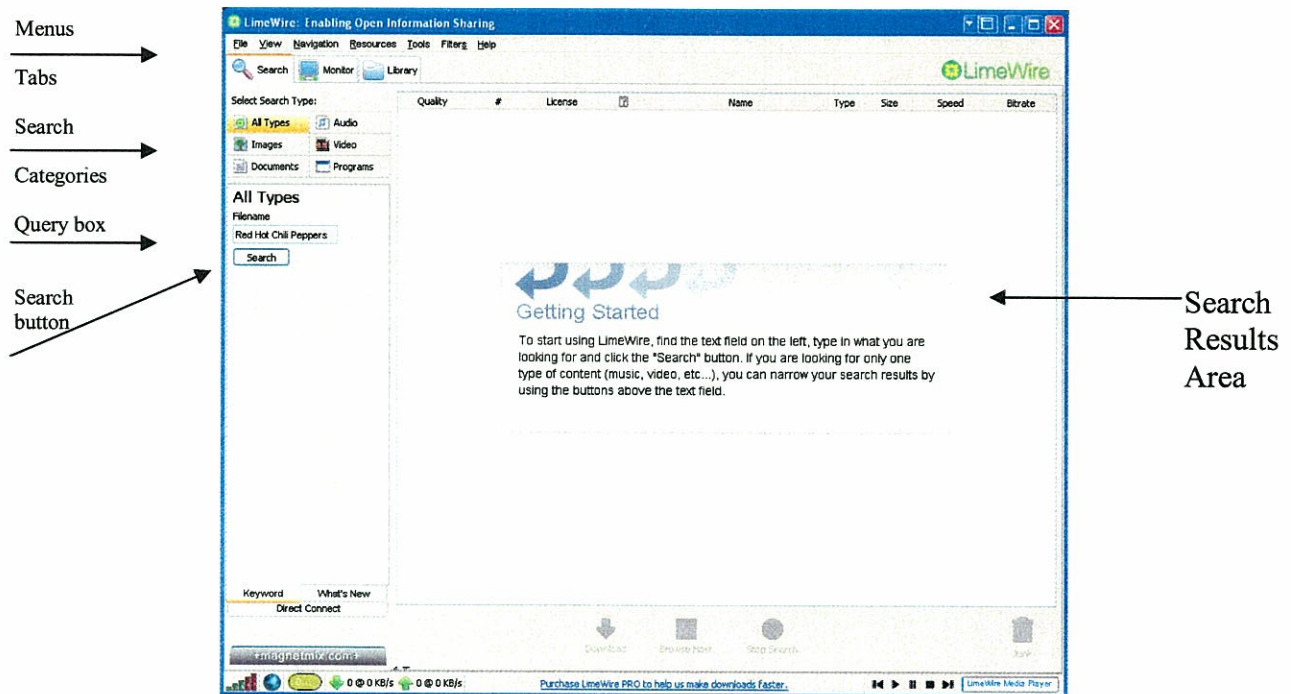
Menus

Tabs

Search

Categories

Query box

Search button

LimeWire: Enabling Open Information Sharing

File View Navigation Resources Tools Filters Help

Search Monitor Library

LimeWire

Select Search Type:

All Types Audio
Images Video
Documents Programs

All Types
Filename
Red Hot Chili Peppers
Search

| Quality | # | License | | Name | Type | Size | Speed | Bitrate |
|---|---|---|---|---|---|---|---|---|

Getting Started

To start using LimeWire, find the text field on the left, type in what you are looking for and click the "Search" button. If you are looking for only one type of content (music, video, etc...), you can narrow your search results by using the buttons above the text field.

Search Results Area

Keyword What's New
Direct Connect

Download Browse Host Stop Search Junk

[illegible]magnetmix.com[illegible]

0 @ 0 KB/s 0 @ 0 KB/s

Purchase LimeWire PRO to help us make downloads faster.

LimeWire Media Player